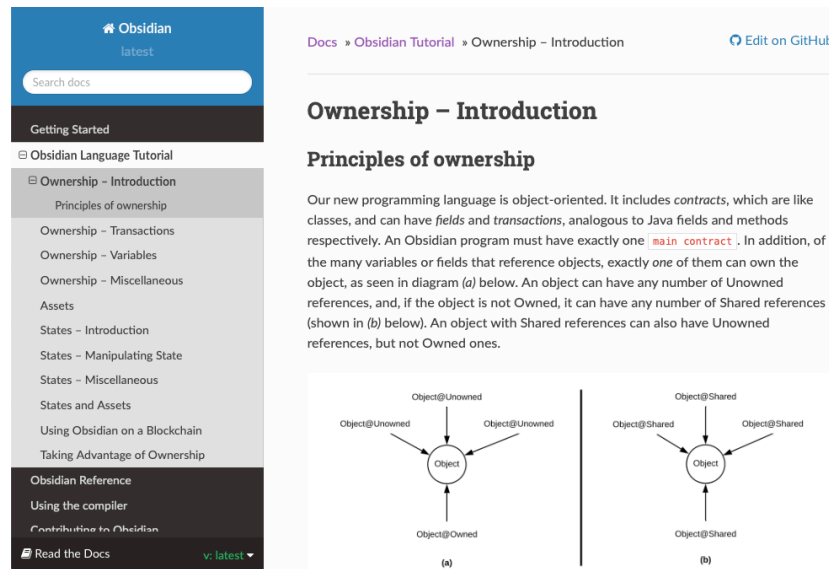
Obsidian
latest
Search docs
Getting Started
⊟ Obsidian Language Tutorial
⊟ Ownership – Introduction
Principles of ownership
Ownership – Transactions
Ownership – Variables
Ownership – Miscellaneous
Assets
States – Introduction
States – Manipulating State
States – Miscellaneous
States and Assets
Using Obsidian on a Blockchain
Taking Advantage of Ownership
Obsidian Reference
Using the compiler
Contributing to Obsidian
Read the Docs
v: latest

Docs » Obsidian Tutorial » Ownership – Introduction
Edit on GitHub

Ownership – Introduction

Principles of ownership

Our new programming language is object-oriented. It includes *contracts*, which are like classes, and can have *fields* and *transactions*, analogous to Java fields and methods respectively. An Obsidian program must have exactly one `main contract`. In addition, of the many variables or fields that reference objects, exactly *one* of them can own the object, as seen in diagram *(a)* below. An object can have any number of Unowned references, and, if the object is not Owned, it can have any number of Shared references (shown in *(b)* below). An object with Shared references can also have Unowned references, but not Owned ones.

Object@Unowned
Object@Unowned
Object@Unowned
Object
Object@Owned
(a)

Object@Shared
Object@Shared
Object@Shared
Object
Object@Shared
(b)